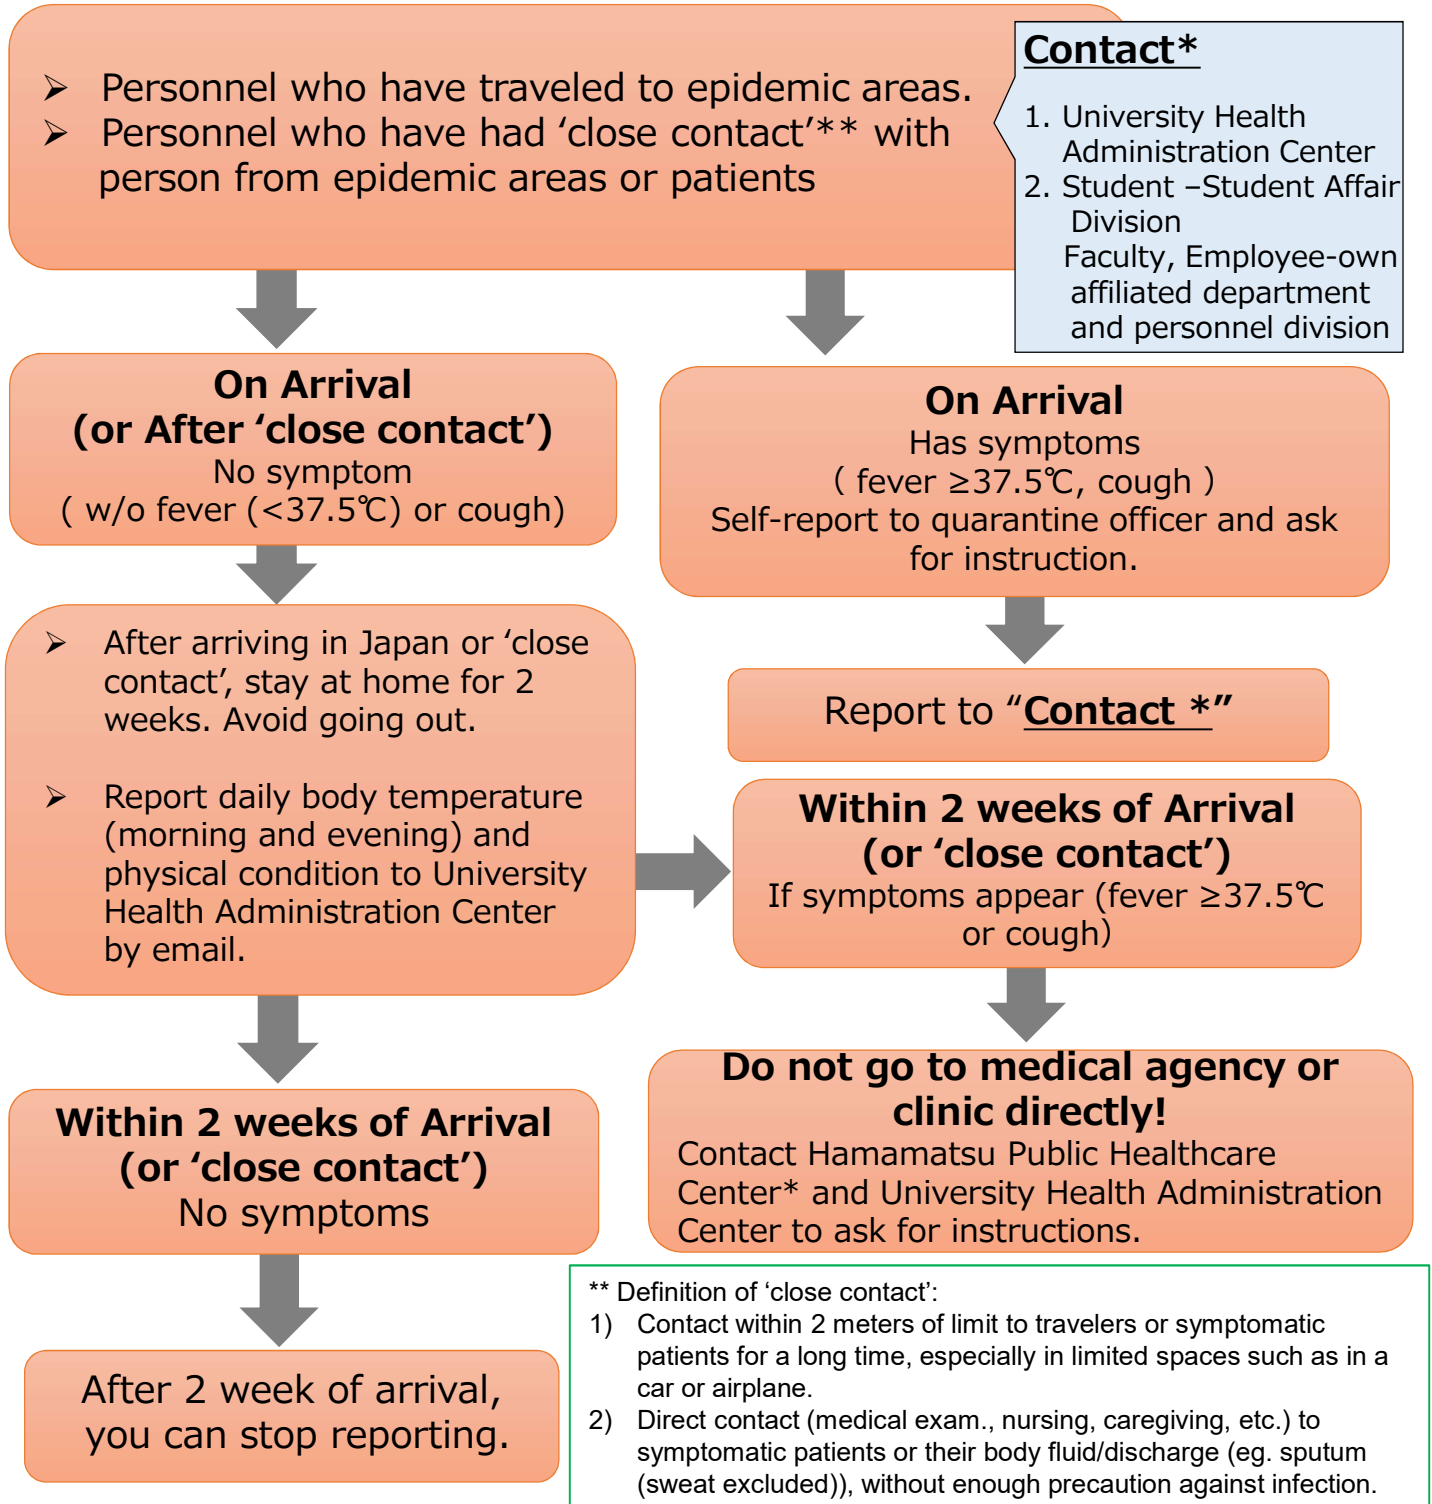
➢ Personnel who have traveled to epidemic areas.
➢ Personnel who have had ‘close contact’** with person from epidemic areas or patients

Contact*

1. University Health Administration Center
2. Student –Student Affair Division
Faculty, Employee-own affiliated department and personnel division

On Arrival
(or After ‘close contact’)
No symptom
( w/o fever (<37.5℃) or cough)

On Arrival
Has symptoms
( fever ≥37.5℃, cough )
Self-report to quarantine officer and ask for instruction.

➢ After arriving in Japan or ‘close contact’, stay at home for 2 weeks. Avoid going out.

➢ Report daily body temperature (morning and evening) and physical condition to University Health Administration Center by email.

Report to “Contact *”

Within 2 weeks of Arrival
(or ‘close contact’)
If symptoms appear (fever ≥37.5℃ or cough)

Within 2 weeks of Arrival
(or ‘close contact’)
No symptoms

Do not go to medical agency or clinic directly!
Contact Hamamatsu Public Healthcare Center* and University Health Administration Center to ask for instructions.

After 2 week of arrival, you can stop reporting.

** Definition of ‘close contact’:
1) Contact within 2 meters of limit to travelers or symptomatic patients for a long time, especially in limited spaces such as in a car or airplane.
2) Direct contact (medical exam., nursing, caregiving, etc.) to symptomatic patients or their body fluid/discharge (eg. sputum (sweat excluded)), without enough precaution against infection.